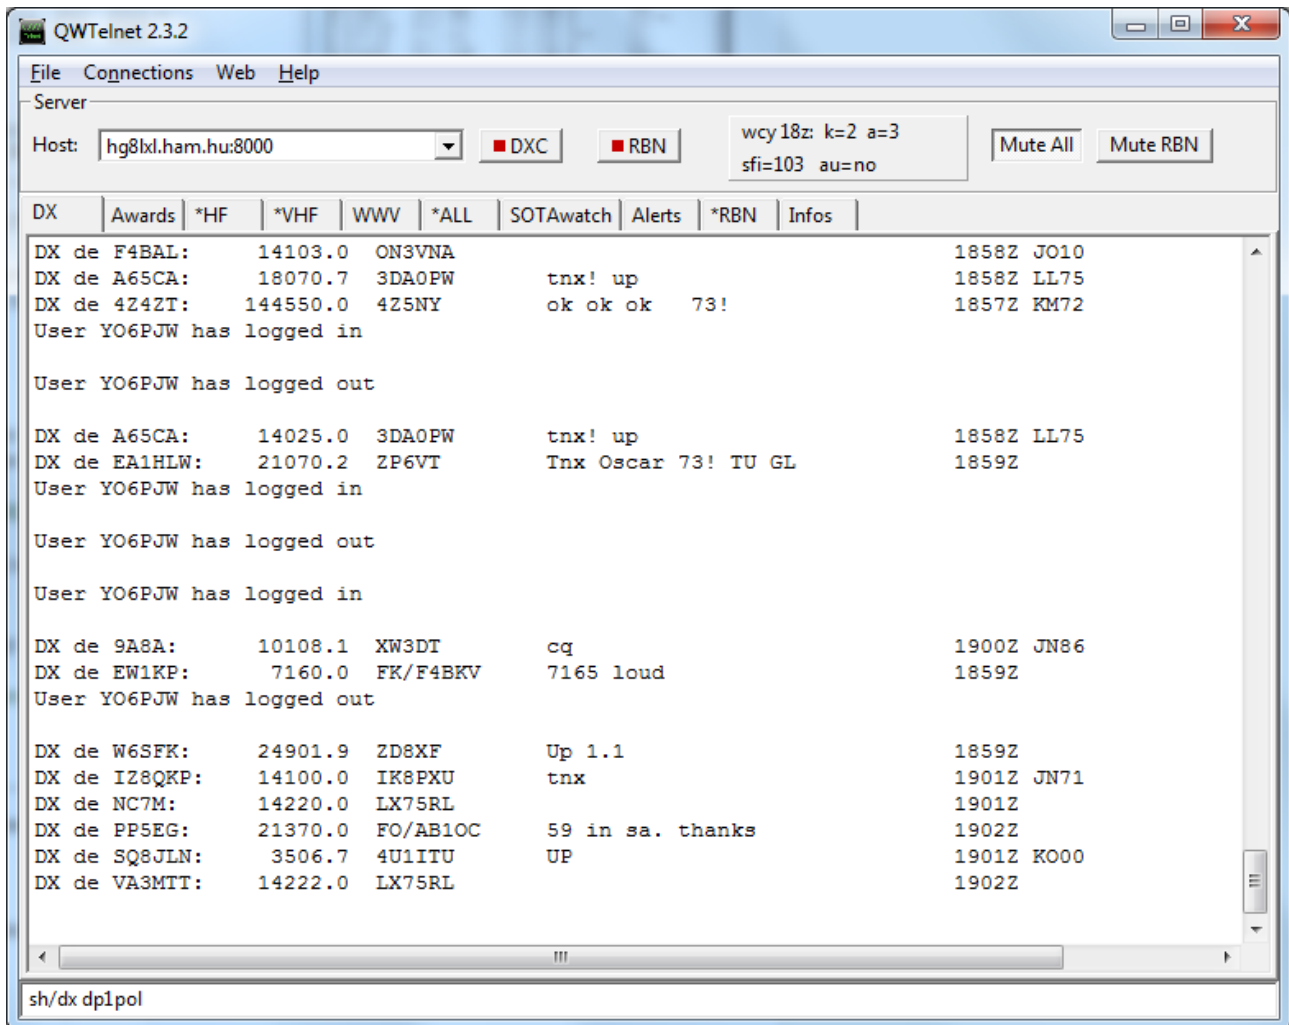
QWTelnet 2.3.2

File Connections Web Help

Server

Host: hg8lxl.ham.hu:8000

DXC RBN

wcy 18z: k=2 a=3
sfi=103 au=no

Mute All Mute RBN

DX Awards *HF *VHF WWV *ALL SOTAwatch Alerts *RBN Infos

DX de F4BAL: 14103.0 ON3VNA 1858Z JO10
DX de A65CA: 18070.7 3DA0PW tnx! up 1858Z LL75
DX de 4Z4ZT: 144550.0 4Z5NY ok ok ok 73! 1857Z KM72
User YO6PJW has logged in

User YO6PJW has logged out

DX de A65CA: 14025.0 3DA0PW tnx! up 1858Z LL75
DX de EA1HLW: 21070.2 ZP6VT Tnx Oscar 73! TU GL 1859Z
User YO6PJW has logged in

User YO6PJW has logged out

User YO6PJW has logged in

DX de 9A8A: 10108.1 XW3DT cq 1900Z JN86
DX de EW1KP: 7160.0 FK/F4BKV 7165 loud 1859Z
User YO6PJW has logged out

DX de W6SFK: 24901.9 ZD8XF Up 1.1 1859Z
DX de IZ8QKP: 14100.0 IK8PXU tnx 1901Z JN71
DX de NC7M: 14220.0 LX75RL 1901Z
DX de PP5EG: 21370.0 FO/AB1OC 59 in sa. thanks 1902Z
DX de SQ8JLN: 3506.7 4U1ITU UP 1901Z KO00
DX de VA3MTT: 14222.0 LX75RL 1902Z

sh/dx dp1pol